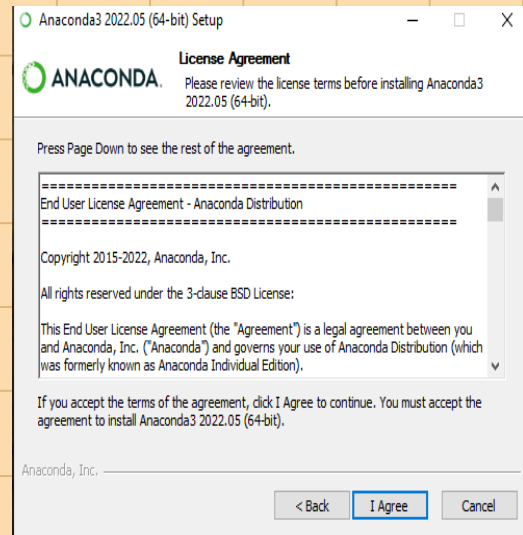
Anaconda3 2022.05 (64-bit) Setup

ANACONDA.

License Agreement

Please review the license terms before installing Anaconda3 2022.05 (64-bit).

Press Page Down to see the rest of the agreement.

==================================================
End User License Agreement - Anaconda Distribution
==================================================

Copyright 2015-2022, Anaconda, Inc.

All rights reserved under the 3-clause BSD License:

This End User License Agreement (the "Agreement") is a legal agreement between you and Anaconda, Inc. ("Anaconda") and governs your use of Anaconda Distribution (which was formerly known as Anaconda Individual Edition).

If you accept the terms of the agreement, click I Agree to continue. You must accept the agreement to install Anaconda3 2022.05 (64-bit).

Anaconda, Inc.

< Back

I Agree

Cancel